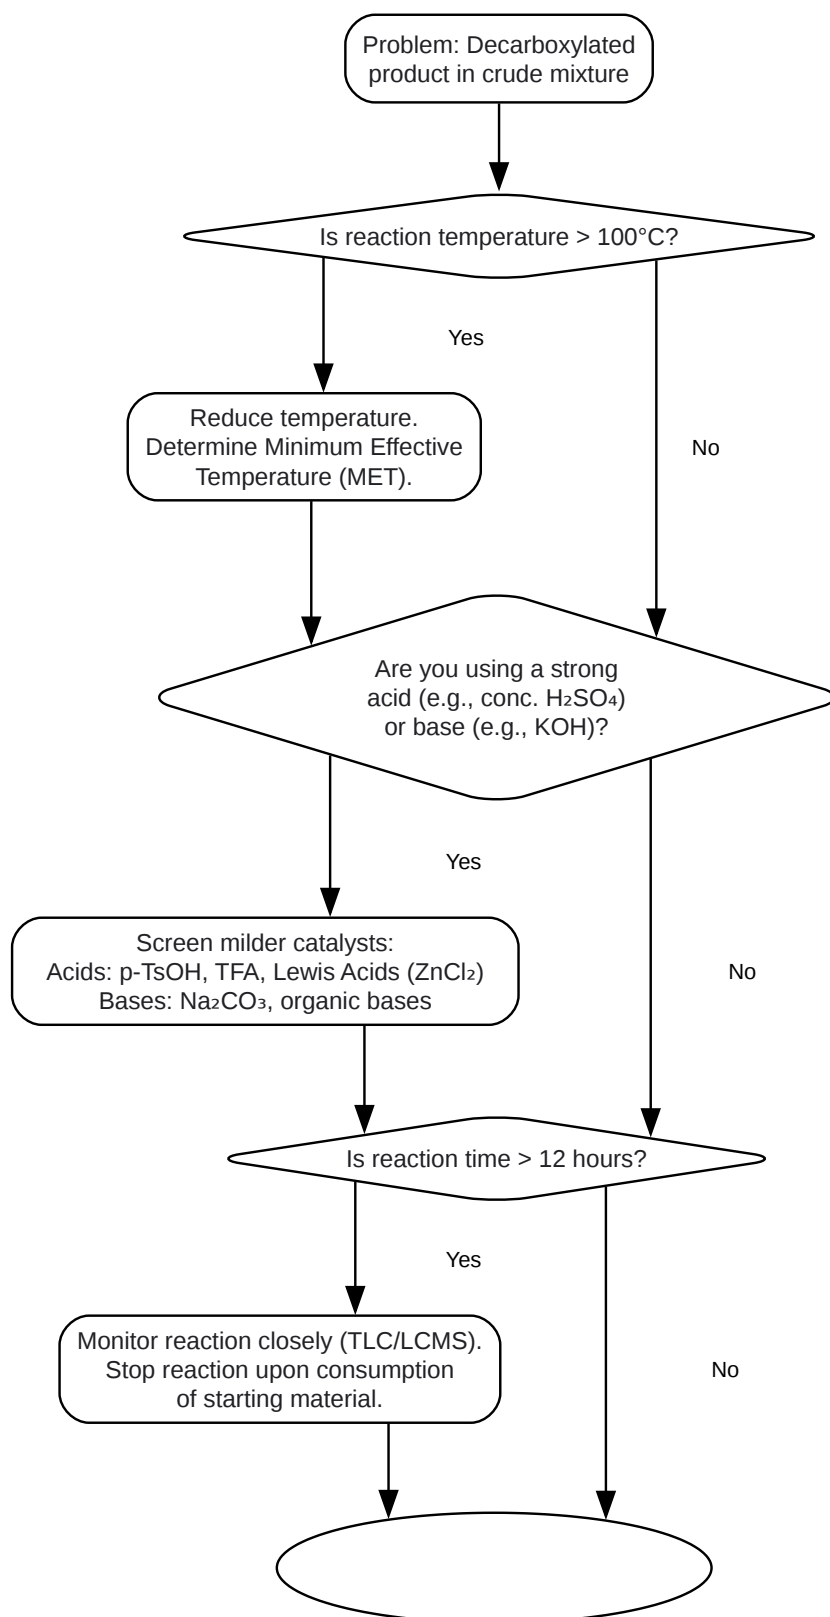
Problem: Decarboxylated product in crude mixture

Is reaction temperature > 100°C?

Yes

Reduce temperature. Determine Minimum Effective Temperature (MET).

No

Are you using a strong acid (e.g., conc. $H_2SO_4$) or base (e.g., KOH)?

Yes

Screen milder catalysts:
Acids: p-TsOH, TFA, Lewis Acids ($ZnCl_2$)
Bases: $Na_2CO_3$, organic bases

No

Is reaction time > 12 hours?

Yes

Monitor reaction closely (TLC/LCMS). Stop reaction upon consumption of starting material.

No